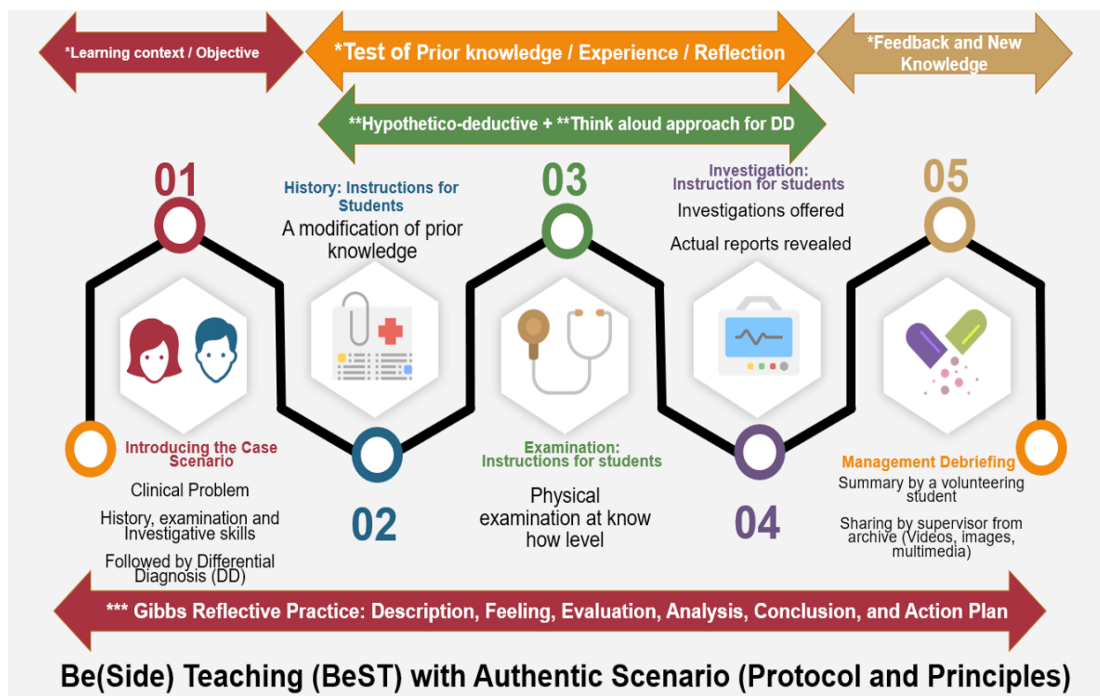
*Learning context / Objective

*Test of Prior knowledge / Experience / Reflection

*Feedback and New Knowledge

**Hypothetico-deductive + **Think aloud approach for DD

01

History: Instructions for Students

A modification of prior knowledge

03

Investigation: Instruction for students

Investigations offered

Actual reports revealed

05

Introducing the Case Scenario

Clinical Problem

History, examination and Investigative skills

Followed by Differential Diagnosis (DD)

02

Examination: Instructions for students

Physical examination at know how level

04

Management Debriefing

Summary by a volunteering student

Sharing by supervisor from archive (Videos, images, multimedia)

*** Gibbs Reflective Practice: Description, Feeling, Evaluation, Analysis, Conclusion, and Action Plan

Be(Side) Teaching (BeST) with Authentic Scenario (Protocol and Principles)